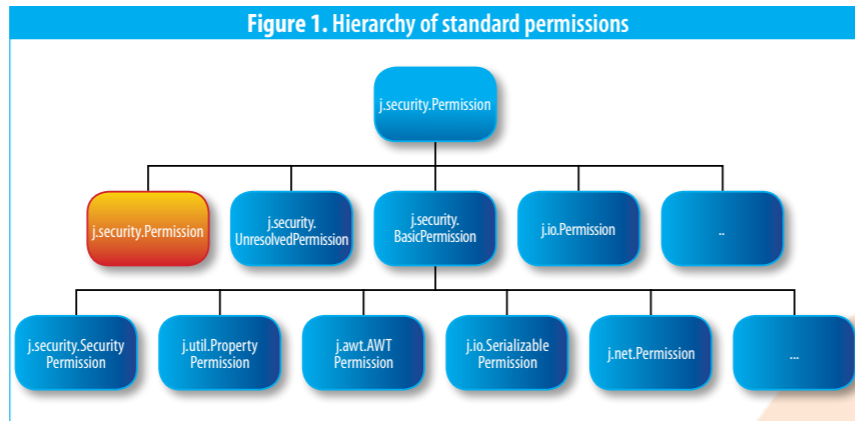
Figure 1. Hierarchy of standard permissions

j.security.Permission

j.security.Permission

j.security. UnresolvedPermission

j.security. BasicPermission

j.io.Permission

..

j.security.Security Permission

j.util.Property Permission

j.awt.AWT Permission

j.io.Serializable Permission

j.net.Permission

...